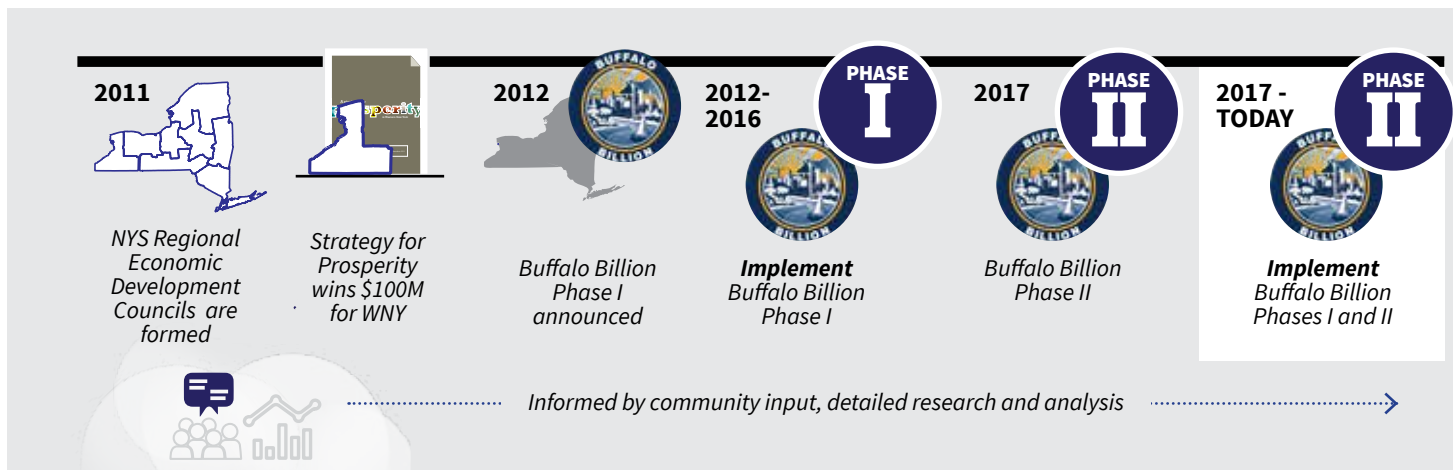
2011

NYS Regional Economic Development Councils are formed

sperity

Strategy for Prosperity wins $100M for WNY

2012

BUFFALO BILLION

Buffalo Billion Phase I announced

2012-2016

PHASE I

BUFFALO BILLION

**Implement** Buffalo Billion Phase I

2017

PHASE II

BUFFALO BILLION

Buffalo Billion Phase II

2017 - TODAY

PHASE II

BUFFALO BILLION

**Implement** Buffalo Billion Phases I and II

Informed by community input, detailed research and analysis